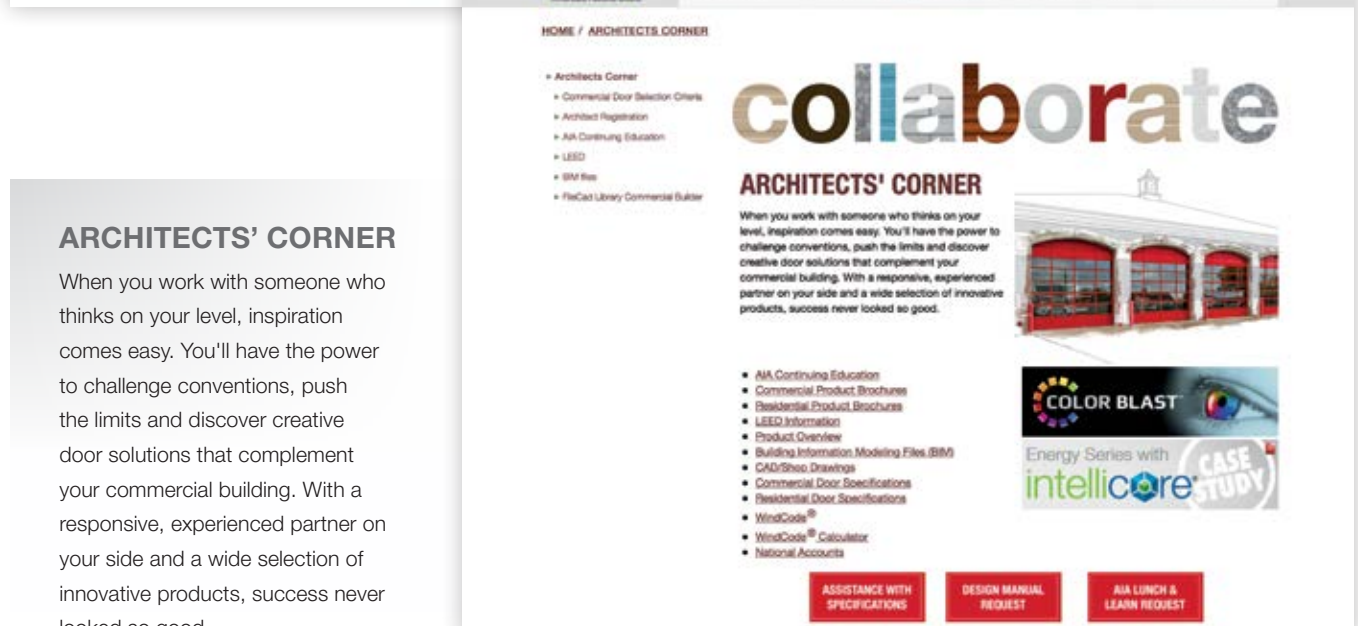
ARCHITECTS' CORNER

When you work with someone who thinks on your level, inspiration comes easy. You'll have the power to challenge conventions, push the limits and discover creative door solutions that complement your commercial building. With a responsive, experienced partner on your side and a wide selection of innovative products, success never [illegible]

HOME / ARCHITECTS CORNER

» Architects Corner
» Commercial Door Selection Criteria
» Architect Registration
» AIA Continuing Education
» LEED
» BIM files
» FileCad Library Commercial Builder

collaborate

ARCHITECTS' CORNER

When you work with someone who thinks on your level, inspiration comes easy. You'll have the power to challenge conventions, push the limits and discover creative door solutions that complement your commercial building. With a responsive, experienced partner on your side and a wide selection of innovative products, success never looked so good.

- AIA Continuing Education
- Commercial Product Brochures
- Residential Product Brochures
- LEED Information
- Product Overview
- Building Information Modeling Files (BIM)
- CAD/Shop Drawings
- Commercial Door Specifications
- Residential Door Specifications
- WindCode®
- WindCode® Calculator
- National Accounts

COLOR BLAST

Energy Series with intellicore CASE STUDY

ASSISTANCE WITH SPECIFICATIONS

DESIGN MANUAL REQUEST

AIA LUNCH & LEARN REQUEST